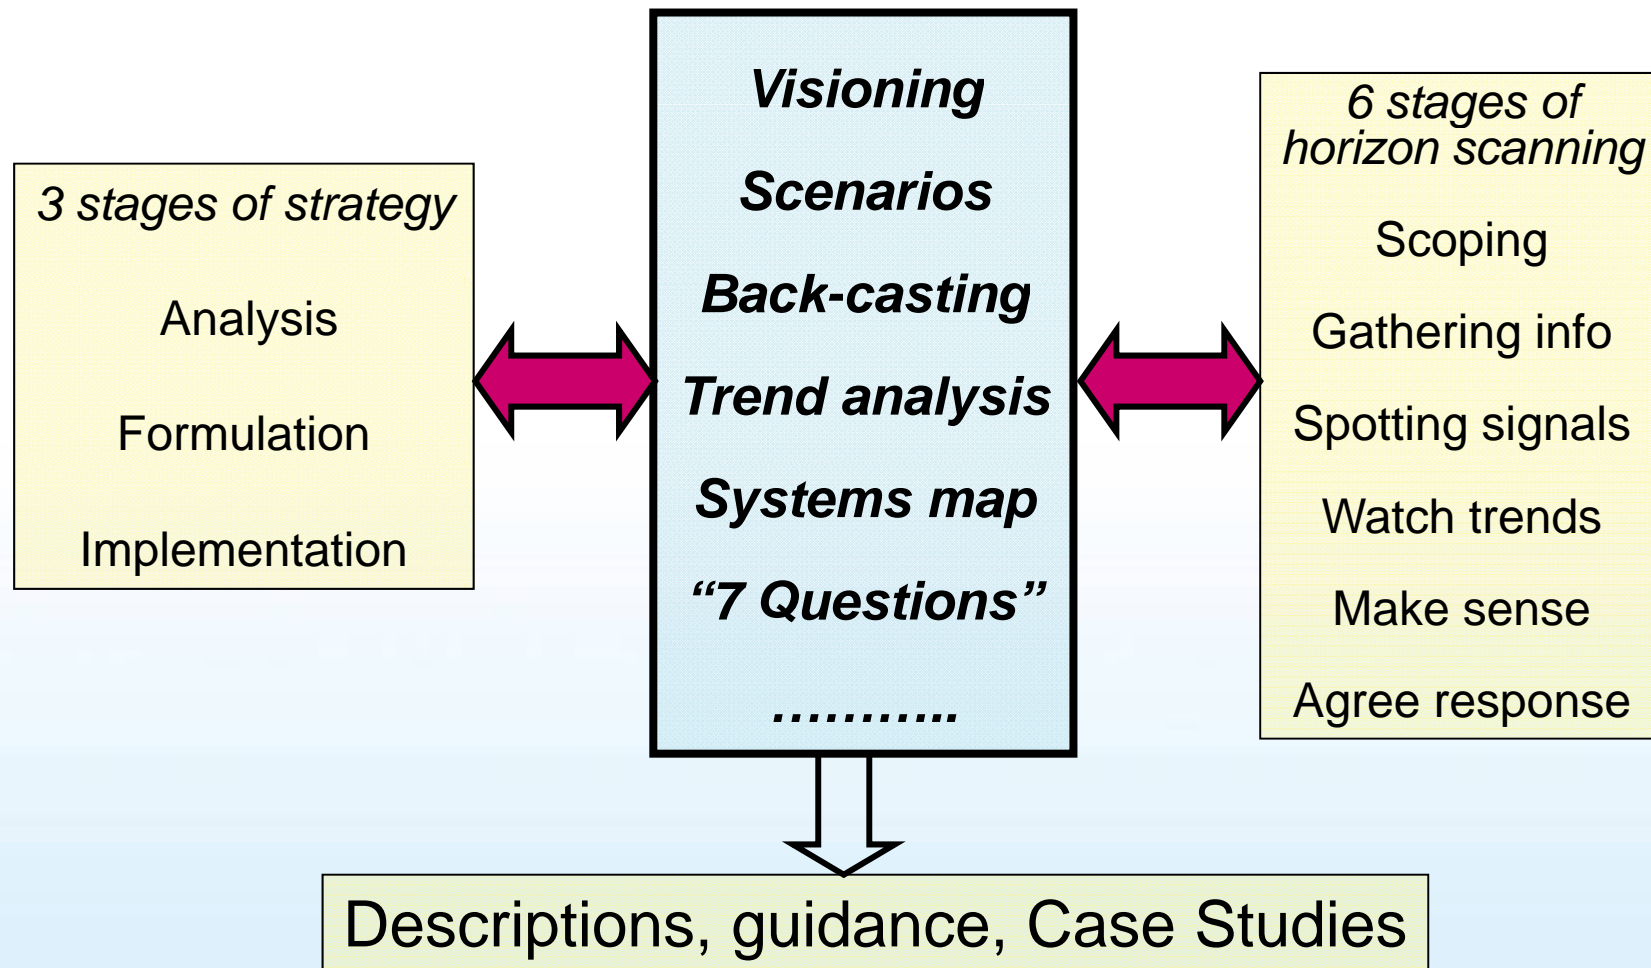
3 stages of strategy

Analysis

Formulation

Implementation

Visioning

Scenarios

Back-casting

Trend analysis

Systems map

"7 Questions"

..........

6 stages of horizon scanning

Scoping

Gathering info

Spotting signals

Watch trends

Make sense

Agree response

Descriptions, guidance, Case Studies